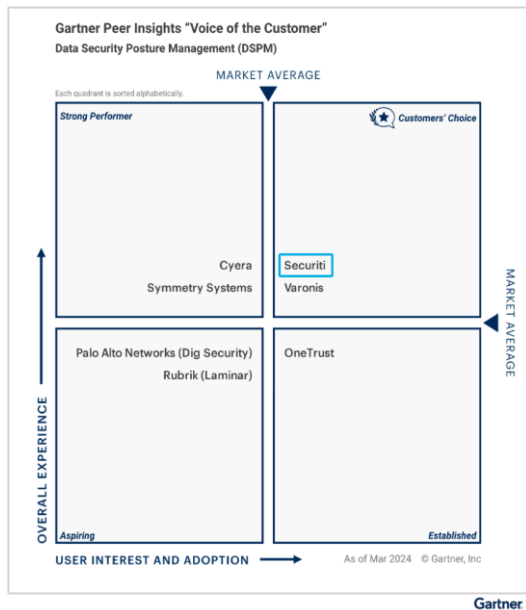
Gartner Peer Insights "Voice of the Customer"
Data Security Posture Management (DSPM)

MARKET AVERAGE

Each quadrant is sorted alphabetically.

Strong Performer

Customers' Choice

Cyera
Symmetry Systems

Securiti
Varonis

MARKET AVERAGE

Palo Alto Networks (Dig Security)
Rubrik (Laminar)

OneTrust

OVERALL EXPERIENCE

Aspiring

Established

USER INTEREST AND ADOPTION

As of Mar 2024 © Gartner, Inc

Gartner